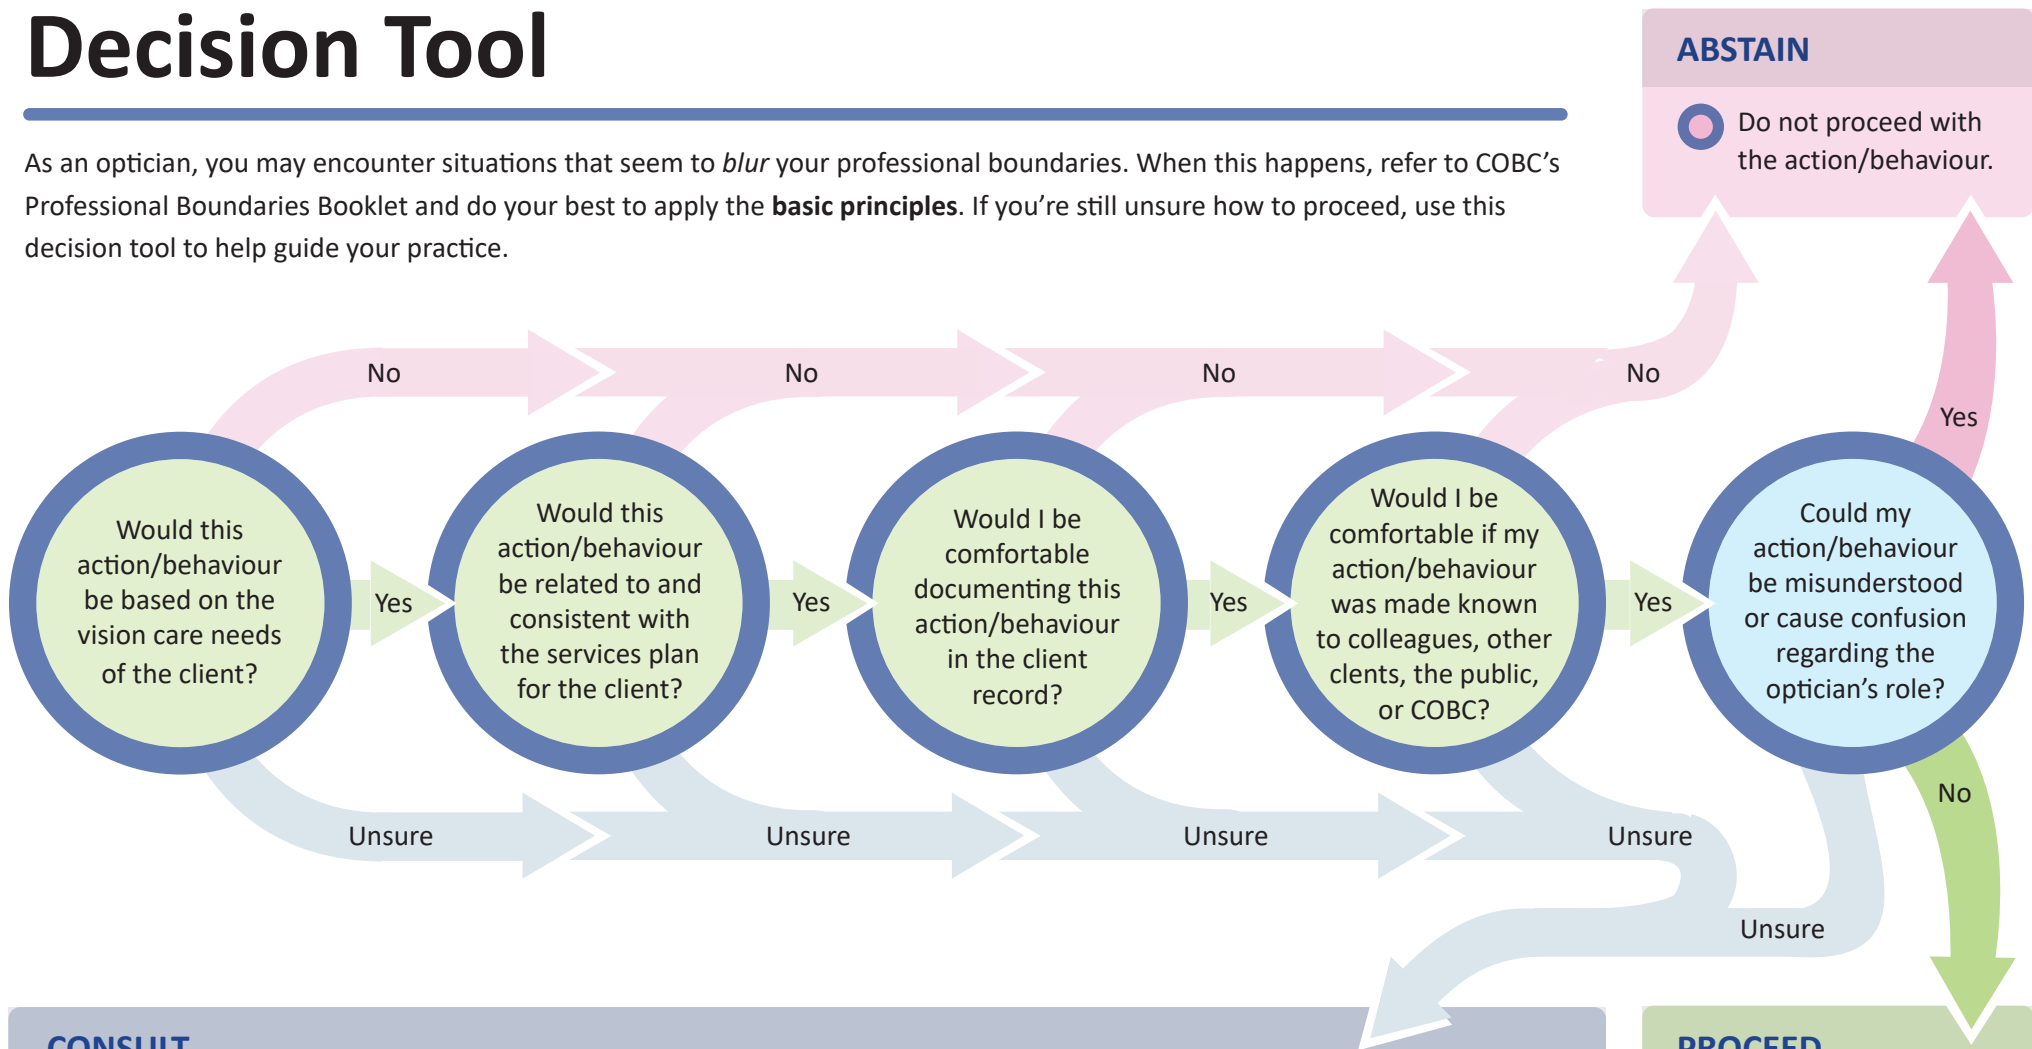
Decision Tool

As an optician, you may encounter situations that seem to *blur* your professional boundaries. When this happens, refer to COBC's Professional Boundaries Booklet and do your best to apply the **basic principles**. If you're still unsure how to proceed, use this decision tool to help guide your practice.

ABSTAIN

Do not proceed with the action/behaviour.

No

No

No

No

Yes

Would this action/behaviour be based on the vision care needs of the client?

Yes

Would this action/behaviour be related to and consistent with the services plan for the client?

Yes

Would I be comfortable documenting this action/behaviour in the client record?

Yes

Would I be comfortable if my action/behaviour was made known to colleagues, other clents, the public, or COBC?

Yes

Could my action/behaviour be misunderstood or cause confusion regarding the optician's role?

No

Unsure

Unsure

Unsure

Unsure

Unsure

CONSULT

PROCEED